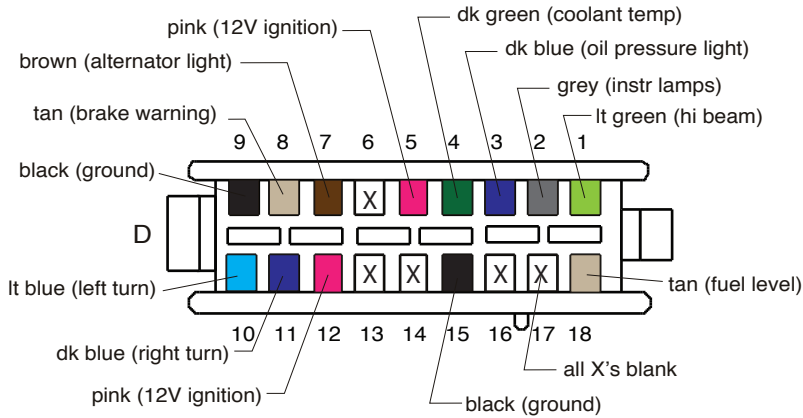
pink (12V ignition)

dk green (coolant temp)

dk blue (oil pressure light)

brown (alternator light)

grey (instr lamps)

tan (brake warning)

lt green (hi beam)

9 8 7 6 5 4 3 2 1

black (ground)

X

D

lt blue (left turn)

X X X X

tan (fuel level)

10 11 12 13 14 15 16 17 18

dk blue (right turn)

all X's blank

pink (12V ignition)

black (ground)